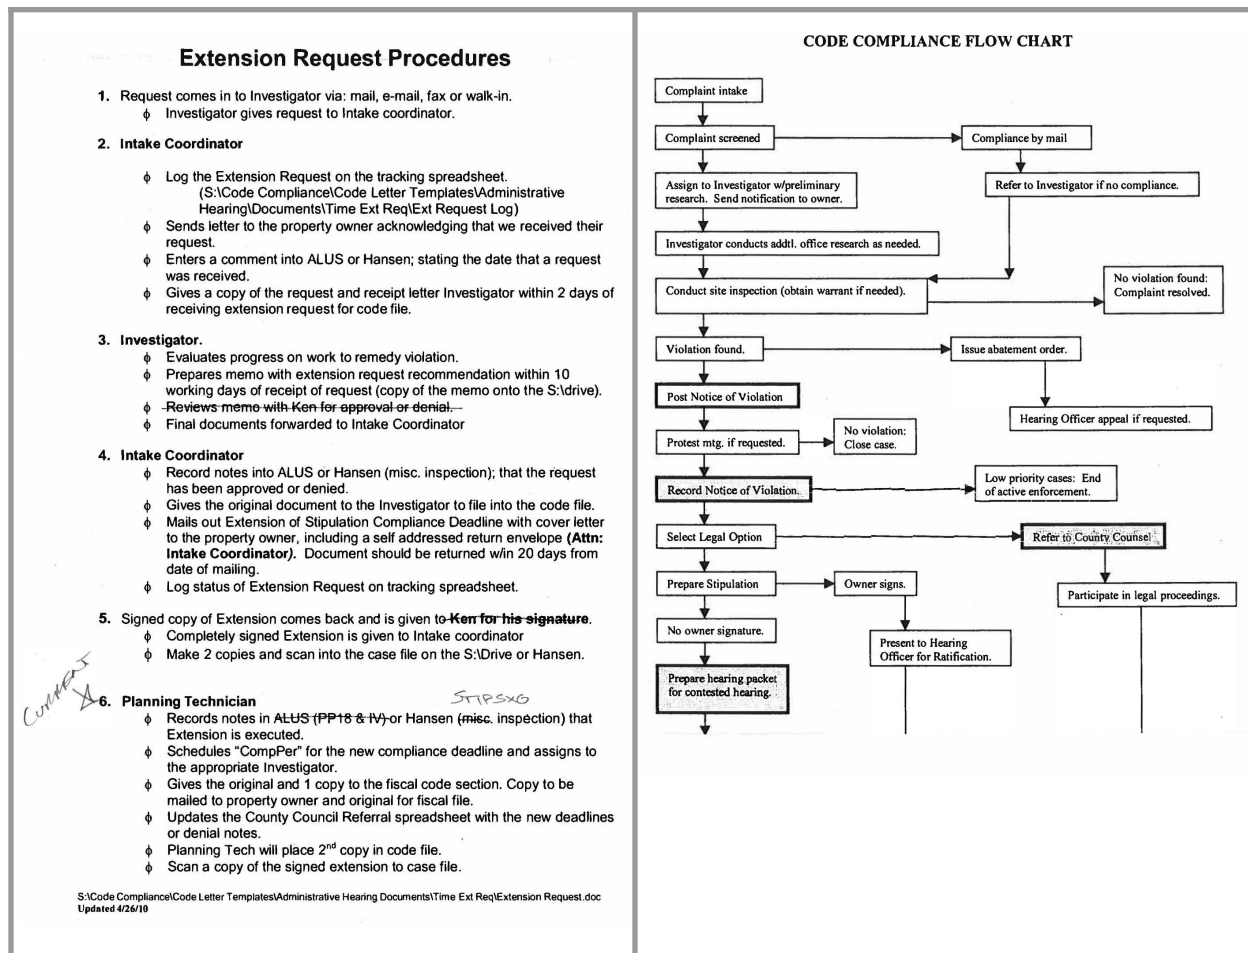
Extension Request Procedures

1. Request comes in to Investigator via: mail, e-mail, fax or walk-in.
ɸ Investigator gives request to Intake coordinator.

2. Intake Coordinator

ɸ Log the Extension Request on the tracking spreadsheet. (S:\Code Compliance\Code Letter Templates\Administrative Hearing\Documents\Time Ext Req\Ext Request Log)
ɸ Sends letter to the property owner acknowledging that we received their request.
ɸ Enters a comment into ALUS or Hansen; stating the date that a request was received.
ɸ Gives a copy of the request and receipt letter Investigator within 2 days of receiving extension request for code file.

3. Investigator.
ɸ Evaluates progress on work to remedy violation.
ɸ Prepares memo with extension request recommendation within 10 working days of receipt of request (copy of the memo onto the S:\drive).
ɸ ~~Reviews memo with Ken for approval or denial.~~
ɸ Final documents forwarded to Intake Coordinator

4. Intake Coordinator
ɸ Record notes into ALUS or Hansen (misc. inspection); that the request has been approved or denied.
ɸ Gives the original document to the Investigator to file into the code file.
ɸ Mails out Extension of Stipulation Compliance Deadline with cover letter to the property owner, including a self addressed return envelope (Attn: Intake Coordinator). Document should be returned w/in 20 days from date of mailing.
ɸ Log status of Extension Request on tracking spreadsheet.

5. Signed copy of Extension comes back and is given to ~~Ken for his signature~~.
ɸ Completely signed Extension is given to Intake coordinator
ɸ Make 2 copies and scan into the case file on the S:\Drive or Hansen.

Current
6. Planning Technician STIPSXG
ɸ Records notes in ~~ALUS (PP18 & IV)~~ or Hansen ~~(misc.~~ inspection) that Extension is executed.
ɸ Schedules "CompPer" for the new compliance deadline and assigns to the appropriate Investigator.
ɸ Gives the original and 1 copy to the fiscal code section. Copy to be mailed to property owner and original for fiscal file.
ɸ Updates the County Council Referral spreadsheet with the new deadlines or denial notes.
ɸ Planning Tech will place 2$^{nd}$ copy in code file.
ɸ Scan a copy of the signed extension to case file.

S:\Code Compliance\Code Letter Templates\Administrative Hearing Documents\Time Ext Req\Extension Request.doc
Updated 4/26/10

CODE COMPLIANCE FLOW CHART

Complaint intake
Complaint screened
Compliance by mail
Assign to Investigator w/preliminary research. Send notification to owner.
Refer to Investigator if no compliance.
Investigator conducts addtl. office research as needed.
Conduct site inspection (obtain warrant if needed).
No violation found: Complaint resolved.
Violation found.
Issue abatement order.
Post Notice of Violation
Hearing Officer appeal if requested.
Protest mtg. if requested.
No violation: Close case.
Record Notice of Violation.
Low priority cases: End of active enforcement.
Select Legal Option
Refer to County Counsel
Prepare Stipulation
Owner signs.
Participate in legal proceedings.
No owner signature.
Present to Hearing Officer for Ratification.
Prepare hearing packet for contested hearing.